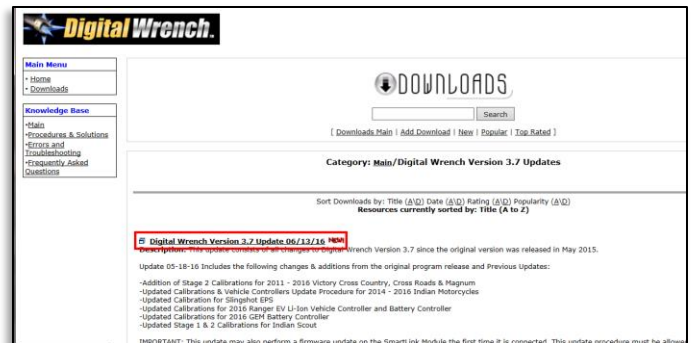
Digital Wrench.

Main Menu
- Home
- Downloads

Knowledge Base
-Main
-Procedures & Solutions
-Errors and Troubleshooting
-Frequently Asked Questions

DOWNLOADS

Search

[ Downloads Main | Add Download | New | Popular | Top Rated ]

Category: Main/Digital Wrench Version 3.7 Updates

Sort Downloads by: Title (A\D) Date (A\D) Rating (A\D) Popularity (A\D)
Resources currently sorted by: Title (A to Z)

Digital Wrench Version 3.7 Update 06/13/16 NEW
Description: This update consists of all changes to Digital Wrench Version 3.7 since the original version was released in May 2015.

Update 05-18-16 Includes the following changes & additions from the original program release and Previous Updates:

-Addition of Stage 2 Calibrations for 2011 - 2016 Victory Cross Country, Cross Roads & Magnum
-Updated Calibrations & Vehicle Controllers Update Procedure for 2014 - 2016 Indian Motorcycles
-Updated Calibration for Slingshot EPS
-Updated Calibrations for 2016 Ranger EV Li-Ion Vehicle Controller and Battery Controller
-Updated Calibrations for 2016 GEM Battery Controller
-Updated Stage 1 & 2 Calibrations for Indian Scout

IMPORTANT: This update may also perform a firmware update on the SmartLink Module the first time it is connected. This update procedure must be allowe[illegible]